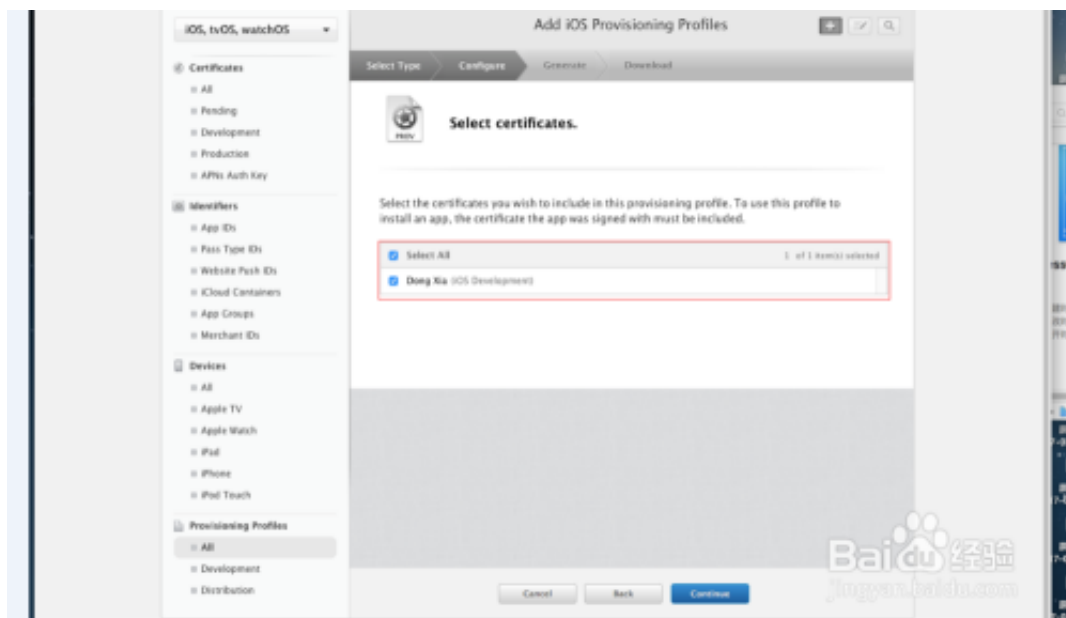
iOS, tvOS, watchOS

Certificates
All
Pending
Development
Production
APNs Auth Key

Identifiers
App IDs
Pass Type IDs
Website Push IDs
iCloud Containers
App Groups
Merchant IDs

Devices
All
Apple TV
Apple Watch
iPad
iPhone
iPod Touch

Provisioning Profiles
All
Development
Distribution

Add iOS Provisioning Profiles

Select Type
Configure
Generate
Download

PROV

Select certificates.

Select the certificates you wish to include in this provisioning profile. To use this profile to install an app, the certificate the app was signed with must be included.

Select All
1 of 1 item(s) selected

Dong Xia (iOS Development)

Cancel
Back
Continue

Baidu 经验
jingyan.baidu.com